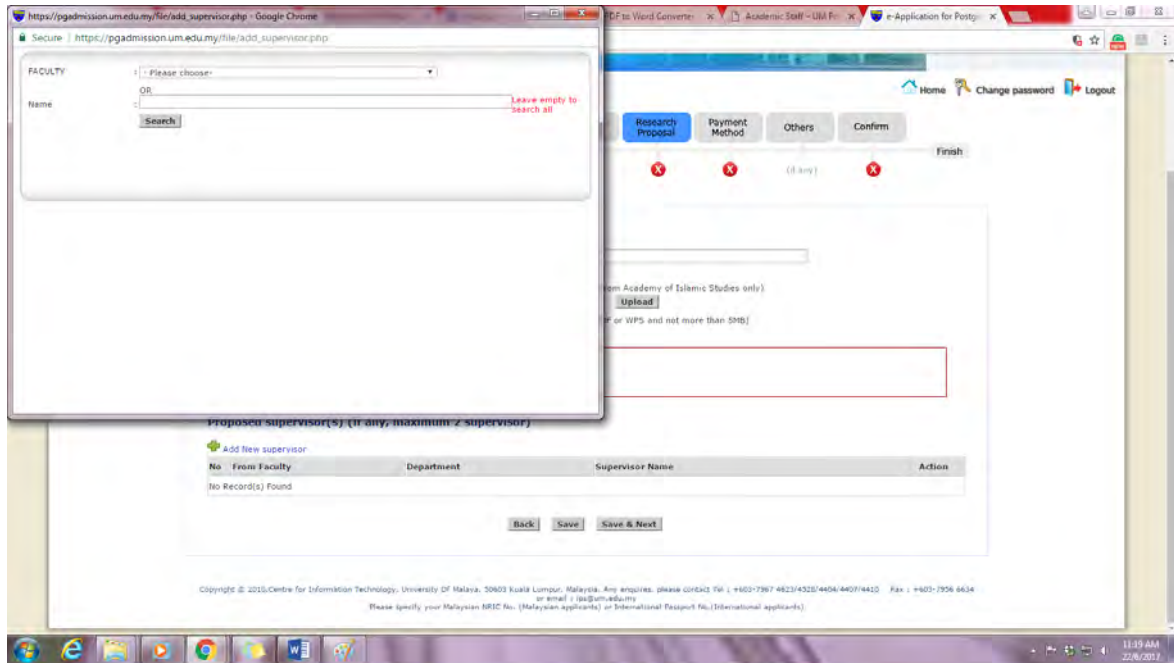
https://pgadmission.um.edu.my/file/add_supervisor.php - Google Chrome

Secure | https://pgadmission.um.edu.my/file/add_supervisor.php

FACULTY : - Please choose-

OR

Name : Leave empty to search all

Search

PDF to Word Converter

Academic Staff - UM Pr

e-Application for Postgr

Home Change password Logout

Research Proposal

Payment Method

Others

Confirm

Finish

(if any)

from Academy of Islamic Studies only)

Upload

F or WPS and not more than 5MB)

Proposed supervisor(s) (if any, maximum 2 supervisor)

Add New supervisor

| No | From Faculty | Department | Supervisor Name | Action |
|---|---|---|---|---|
| No Record(s) Found | | | | |

Back Save Save & Next

Copyright © 2010,Centre for Information Technology, University Of Malaya, 50603 Kuala Lumpur, Malaysia. Any enquiries, please contact Tel : +603-7967 4623/4528/4404/4407/4410 Fax : +603-7956 6634 or email : ips@um.edu.my

Please specify your Malaysian NRIC No. (Malaysian applicants) or International Passport No.(International applicants)

11:19 AM
22/6/2017